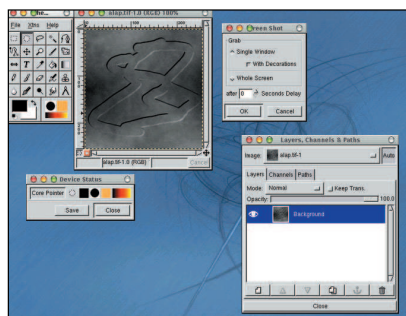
The...
File Xtns Help

slap.tif-1.0 (RGB) 100%

slap.tif-1.0 (RGB)
Cancel

Screen Shot
Grab
Single Window
With Decorations
Whole Screen
after 0 Seconds Delay
OK
Cancel

Device Status
Core Pointer
Save
Close

Layers, Channels & Paths
Image: slap.tif-1
Auto
Layers Channels Paths
Mode: Normal
Keep Trans.
Opacity: 100.0
Background
Close